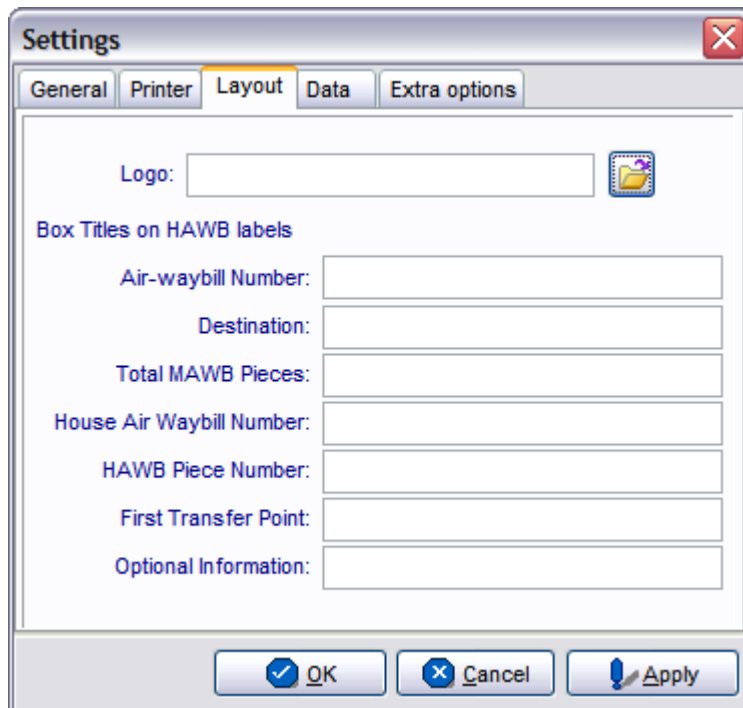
Settings

General Printer Layout Data Extra options

Logo:

Box Titles on HAWB labels

Air-waybill Number:

Destination:

Total MAWB Pieces:

House Air Waybill Number:

HAWB Piece Number:

First Transfer Point:

Optional Information:

OK Cancel Apply